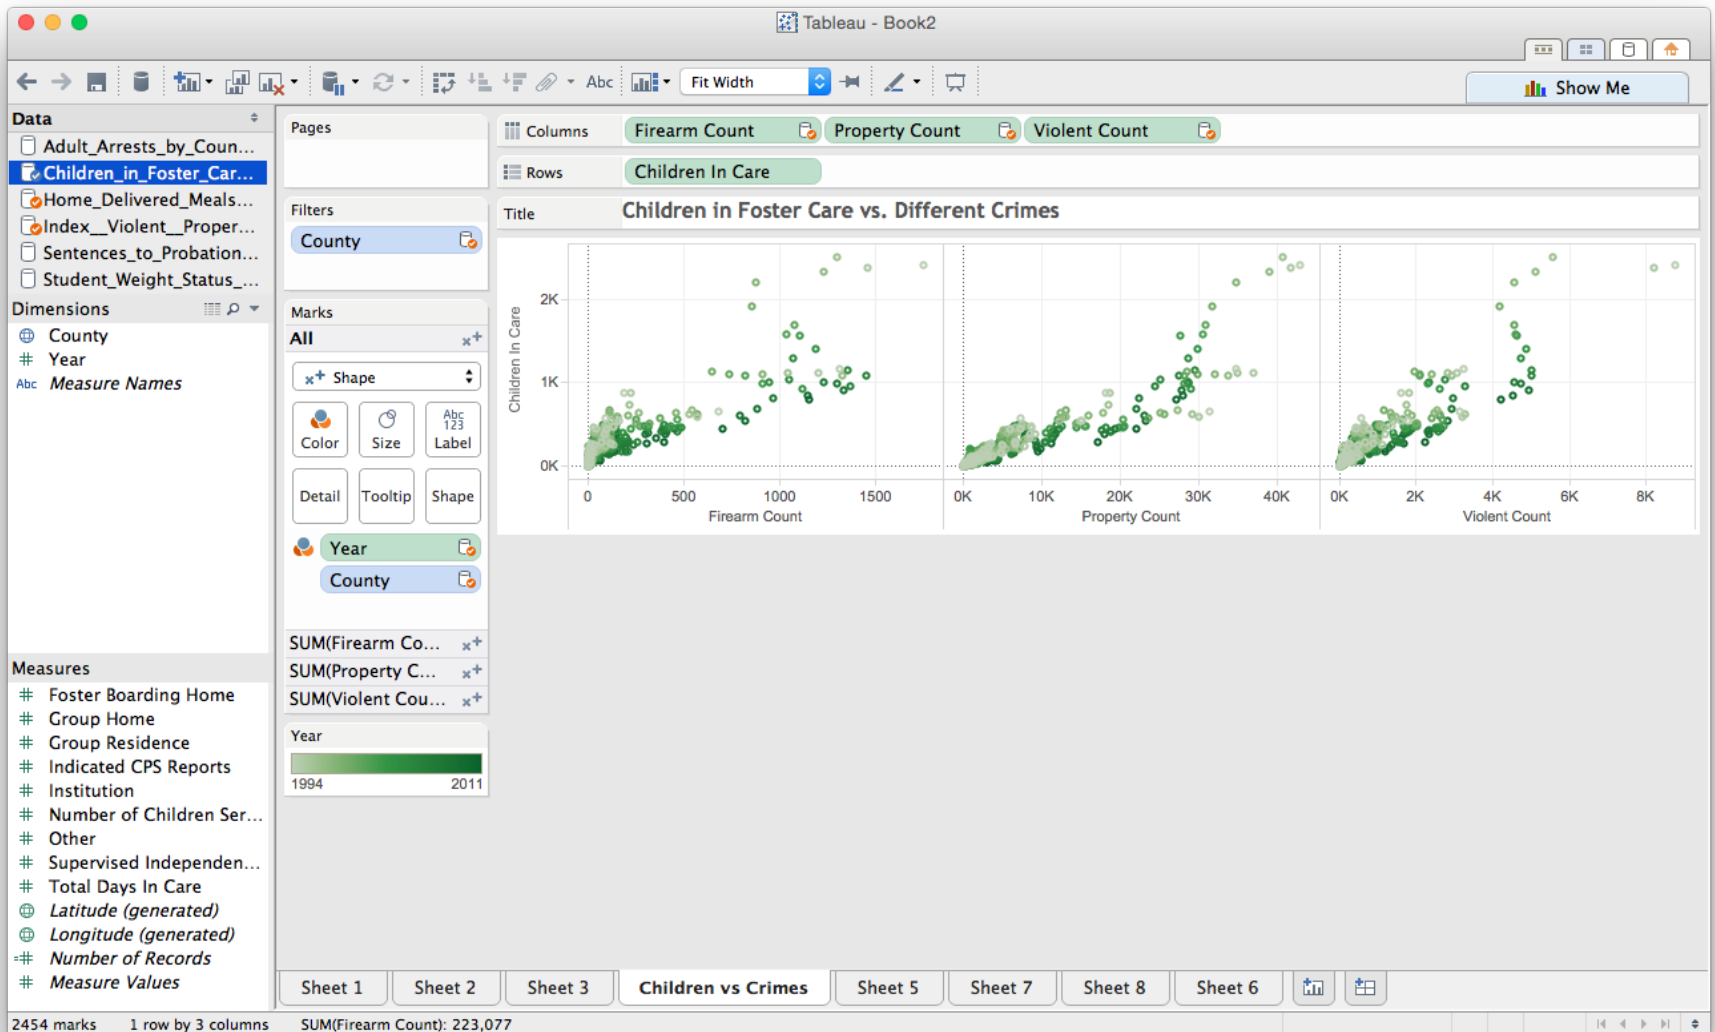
Tableau - Book2

Fit Width

Show Me

Data

Adult_Arrests_by_Coun...
Children_in_Foster_Car...
Home_Delivered_Meals...
Index__Violent__Proper...
Sentences_to_Probation...
Student_Weight_Status_...

Dimensions

County
Year
Abc Measure Names

Measures

Foster Boarding Home
Group Home
Group Residence
Indicated CPS Reports
Institution
Number of Children Ser...
Other
Supervised Independen...
Total Days In Care
Latitude (generated)
Longitude (generated)
Number of Records
Measure Values

Pages

Filters

County

Marks

All

Shape

Color
Size
Abc 123 Label
Detail
Tooltip
Shape

Year
County

SUM(Firearm Co...
SUM(Property C...
SUM(Violent Cou...

Year
1994
2011

Columns
Firearm Count
Property Count
Violent Count

Rows
Children In Care

Title
Children in Foster Care vs. Different Crimes

Children In Care
2K
1K
0K

0
500
1000
1500
Firearm Count

0K
10K
20K
30K
40K
Property Count

0K
2K
4K
6K
8K
Violent Count

Sheet 1
Sheet 2
Sheet 3
Children vs Crimes
Sheet 5
Sheet 7
Sheet 8
Sheet 6

2454 marks
1 row by 3 columns
SUM(Firearm Count): 223,077